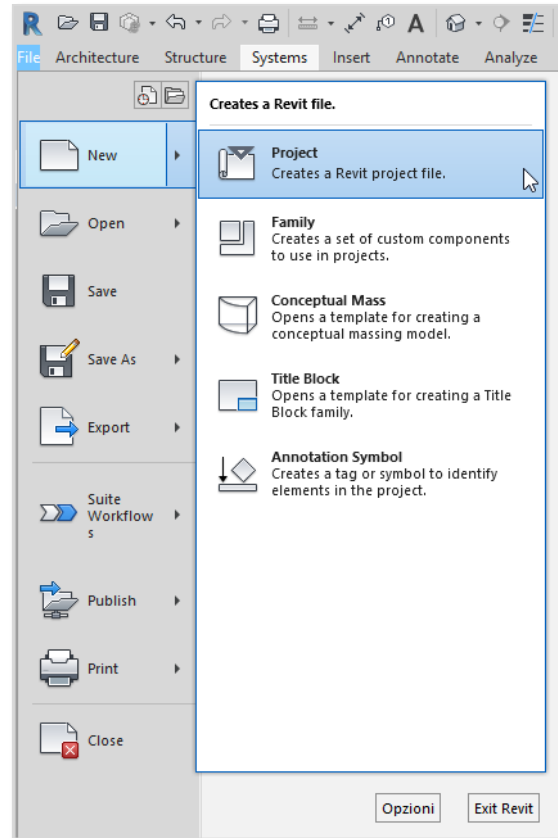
R

File Architecture Structure Systems Insert Annotate Analyze

New

Open

Save

Save As

Export

Suite Workflows

Publish

Print

Close

Creates a Revit file.

**Project**
Creates a Revit project file.

**Family**
Creates a set of custom components to use in projects.

**Conceptual Mass**
Opens a template for creating a conceptual massing model.

**Title Block**
Opens a template for creating a Title Block family.

**Annotation Symbol**
Creates a tag or symbol to identify elements in the project.

Opzioni

Exit Revit